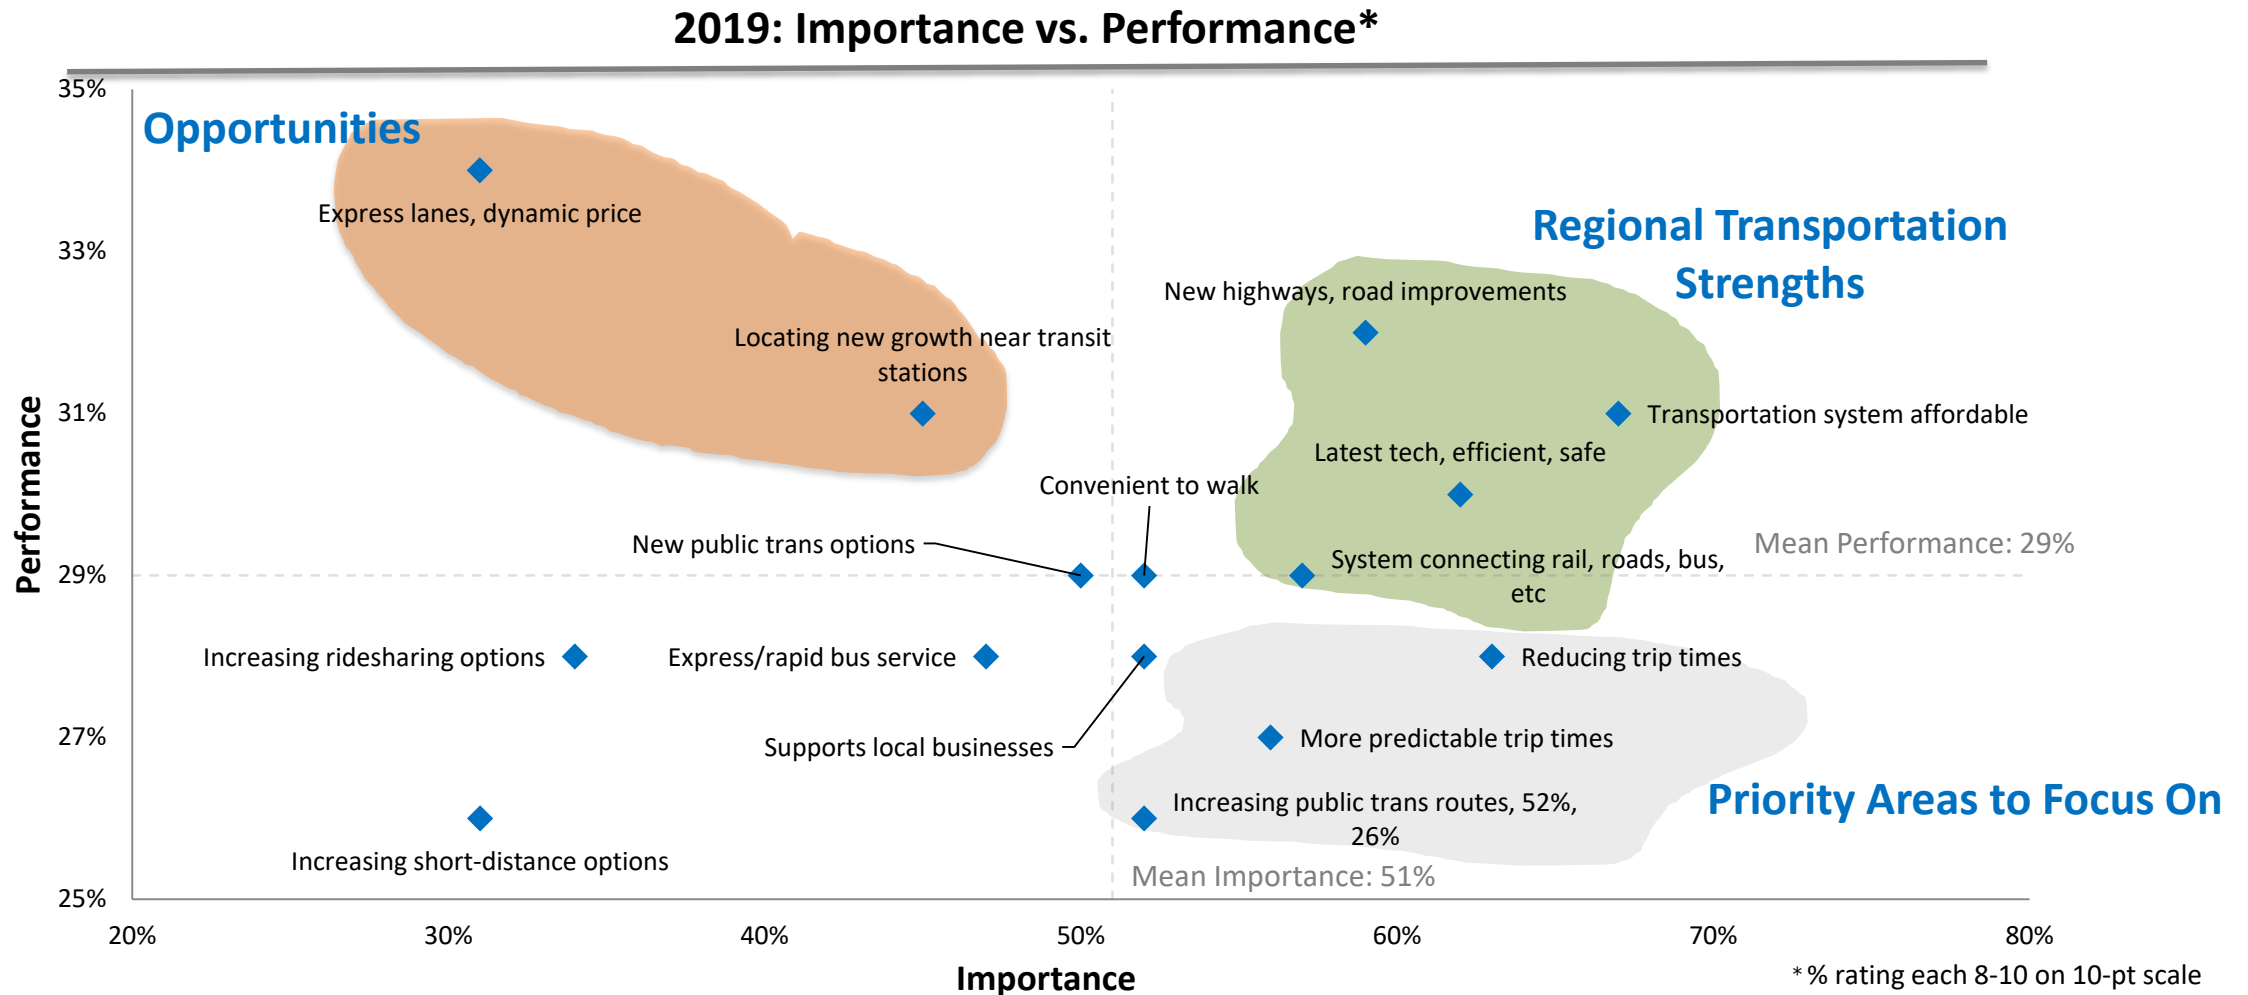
2019: Importance vs. Performance*

Opportunities

Regional Transportation Strengths

Priority Areas to Focus On

Performance

35%
33%
31%
29%
27%
25%

Express lanes, dynamic price

Locating new growth near transit stations

New highways, road improvements

Transportation system affordable

Latest tech, efficient, safe

Convenient to walk

New public trans options

System connecting rail, roads, bus, etc

Mean Performance: 29%

Increasing ridesharing options

Express/rapid bus service

Reducing trip times

More predictable trip times

Supports local businesses

Increasing public trans routes, 52%, 26%

Increasing short-distance options

Mean Importance: 51%

20%
30%
40%
50%
60%
70%
80%

Importance

* % rating each 8-10 on 10-pt scale